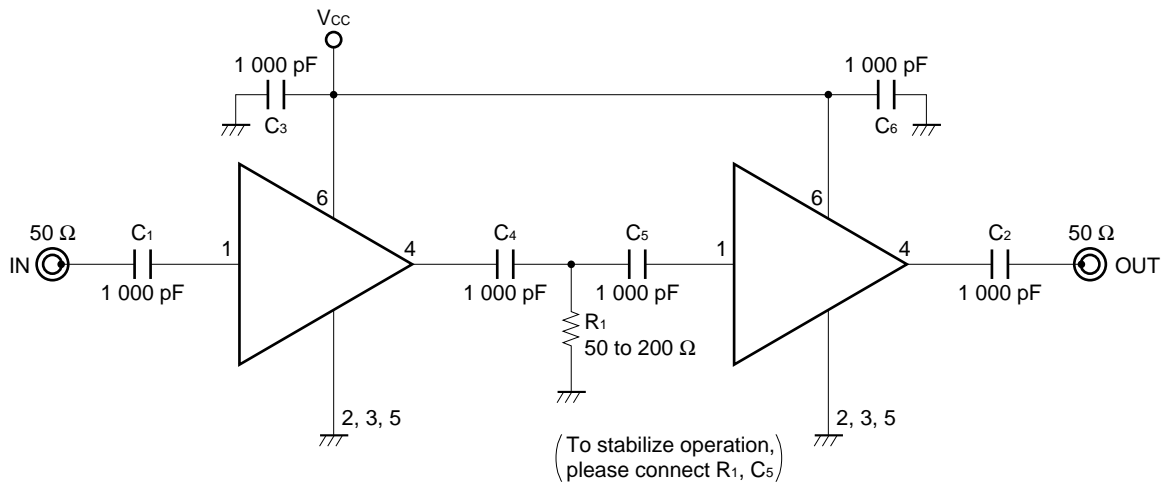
$V_{CC}$

1 000 pF

$C_3$

1 000 pF

$C_6$

6

6

50 Ω

$C_1$

1

4

$C_4$

$C_5$

1

4

$C_2$

50 Ω

IN

1 000 pF

1 000 pF

1 000 pF

1 000 pF

OUT

$R_1$

50 to 200 Ω

2, 3, 5

2, 3, 5

(To stabilize operation, please connect $R_1$, $C_5$)